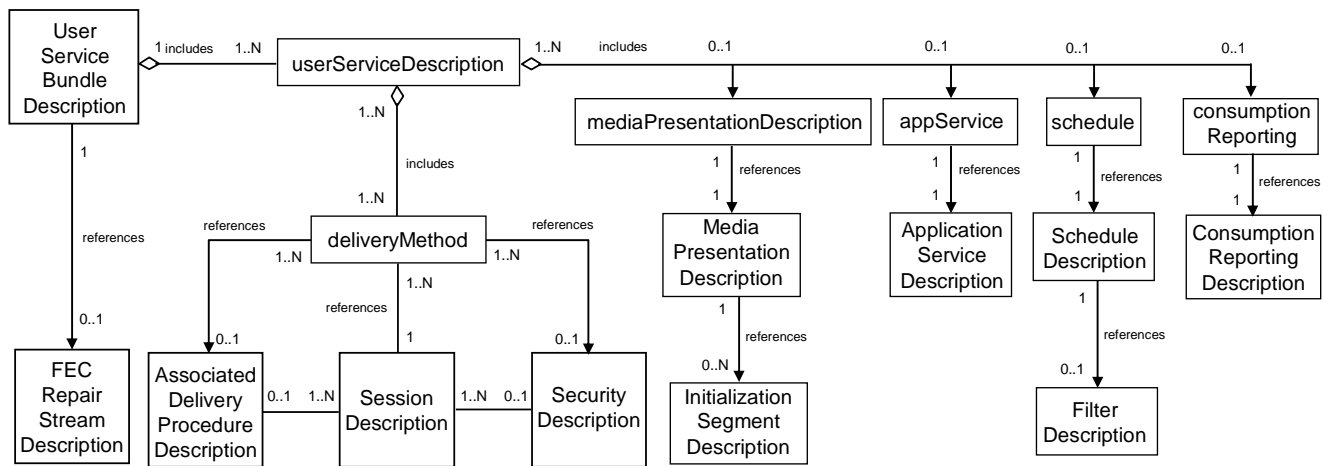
User Service Bundle Description

1 includes 1..N

userServiceDescription

1..N includes 0..1 0..1 0..1 0..1

mediaPresentationDescription

appService

schedule

consumption Reporting

1..N

includes

1..N

1 references 1

1 references 1

1 references 1

1 references 1

Media Presentation Description

Application Service Description

Schedule Description

Consumption Reporting Description

1

references

0..1

references

deliveryMethod

references

1..N

1..N

1..N

references

1

0..1

0..1

1 references

0..N

1 references

0..1

FEC Repair Stream Description

Associated Delivery Procedure Description

0..1 1..N

Session Description

1..N 0..1

Security Description

Initialization Segment Description

Filter Description